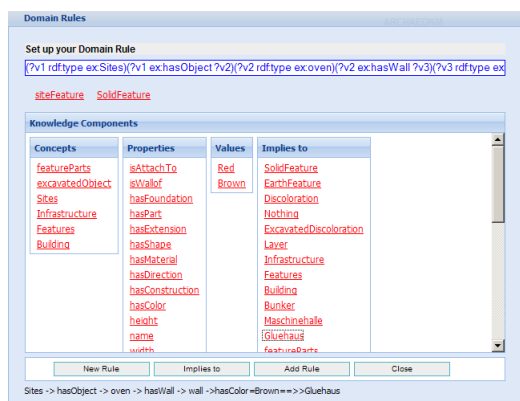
Domain Rules

Set up your Domain Rule

(?v1 rdf:type ex:Sites)(?v1 ex:hasObject ?v2)(?v2 rdf:type ex:oven)(?v2 ex:hasWall ?v3)(?v3 rdf:type ex

siteFeature SolidFeature

Knowledge Components

| Concepts | Properties | Values | Implies to |
|---|---|---|---|
| featureParts | isAttachTo | Red | SolidFeature |
| excavatedObject | isWallof | Brown | EarthFeature |
| Sites | hasFoundation | | Discoloration |
| Infrastructure | hasPart | | Nothing |
| Features | hasExtension | | ExcavatedDiscoloration |
| Building | hasShape | | Layer |
| | hasMaterial | | Infrastructure |
| | hasDirection | | Features |
| | hasConstruction | | Building |
| | hasColor | | Bunker |
| | height | | Maschinehalle |
| | name | | Gluehaus |
| | width | | featureParts |

New Rule | Implies to | Add Rule | Close

Sites -> hasObject -> oven -> hasWall -> wall ->hasColor=Brown==>>Gluehaus